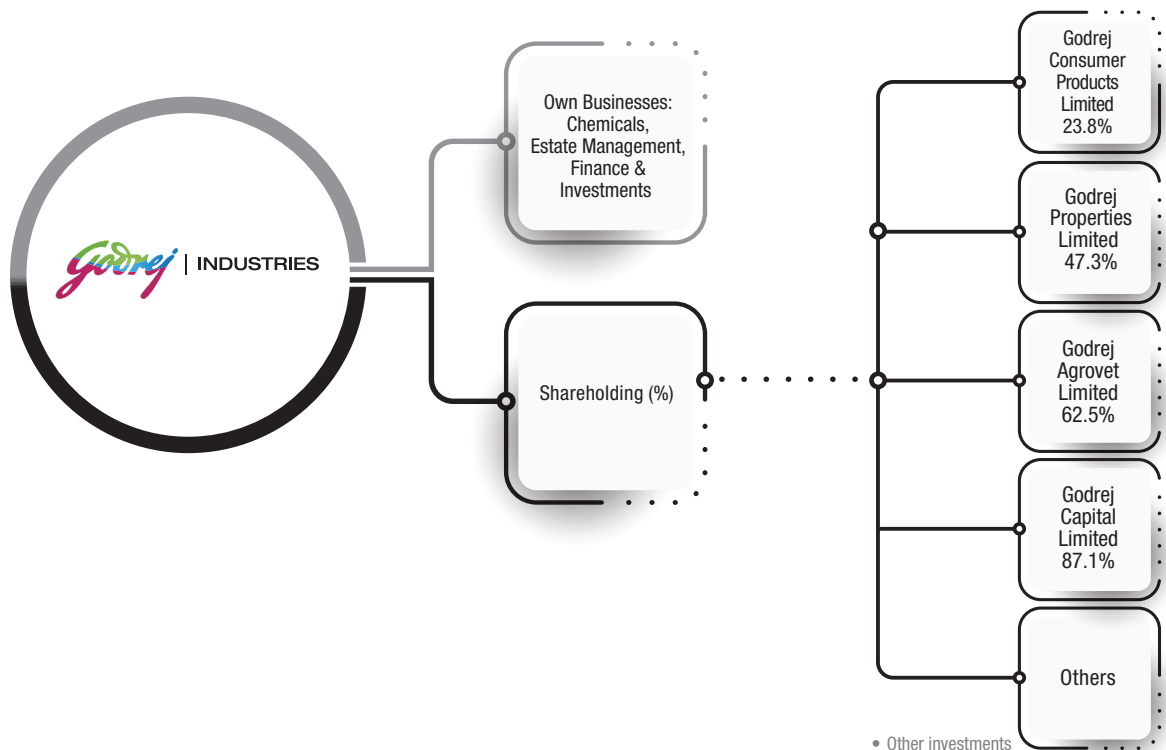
Godrej | INDUSTRIES

Own Businesses: Chemicals, Estate Management, Finance & Investments

Shareholding (%)

Godrej Consumer Products Limited 23.8%

Godrej Properties Limited 47.3%

Godrej Agrovet Limited 62.5%

Godrej Capital Limited 87.1%

Others

• Other investments